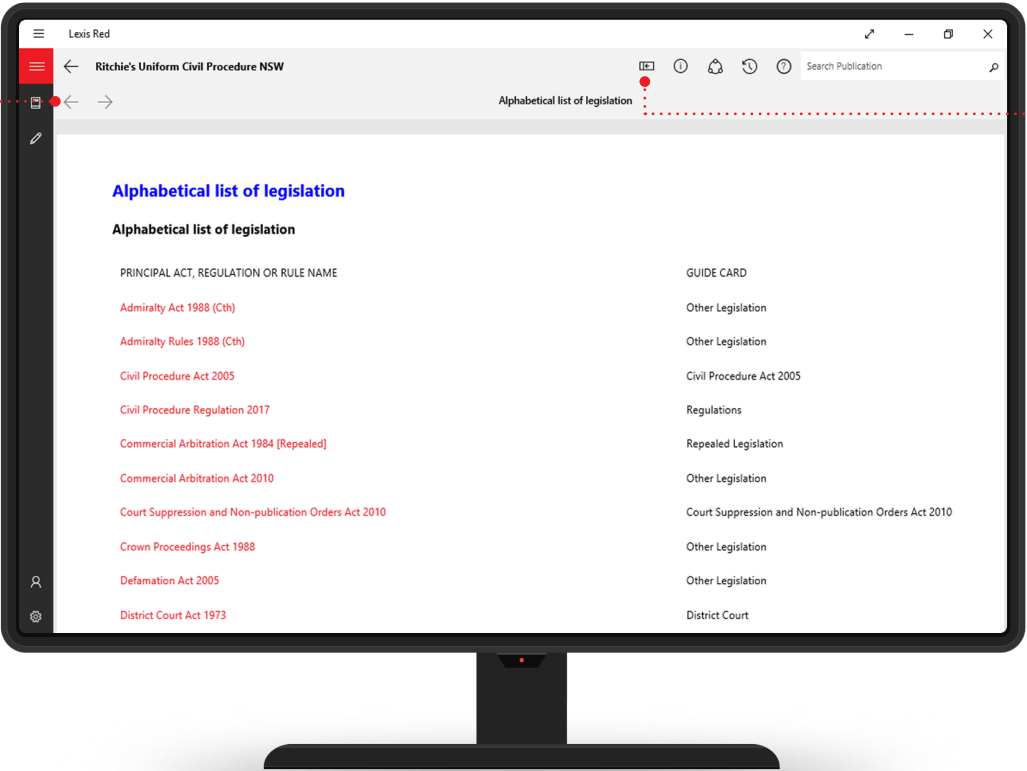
Lexis Red

Ritchie's Uniform Civil Procedure NSW

Search Publication

Alphabetical list of legislation

Alphabetical list of legislation

Alphabetical list of legislation

| PRINCIPAL ACT, REGULATION OR RULE NAME | GUIDE CARD |
|---|---|
| Admiralty Act 1988 (Cth) | Other Legislation |
| Admiralty Rules 1988 (Cth) | Other Legislation |
| Civil Procedure Act 2005 | Civil Procedure Act 2005 |
| Civil Procedure Regulation 2017 | Regulations |
| Commercial Arbitration Act 1984 [Repealed] | Repealed Legislation |
| Commercial Arbitration Act 2010 | Other Legislation |
| Court Suppression and Non-publication Orders Act 2010 | Court Suppression and Non-publication Orders Act 2010 |
| Crown Proceedings Act 1988 | Other Legislation |
| Defamation Act 2005 | Other Legislation |
| District Court Act 1973 | District Court |